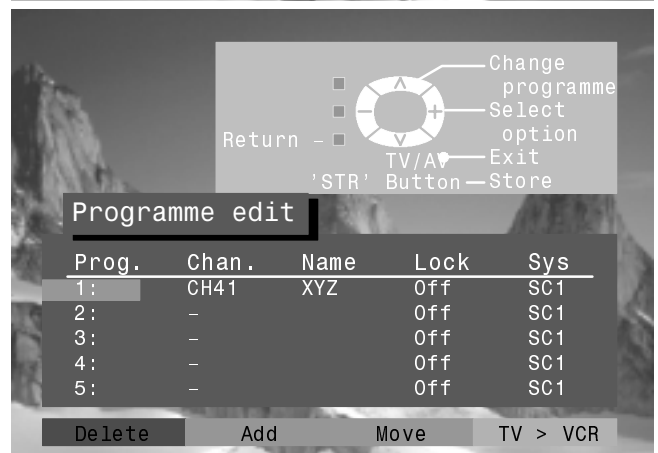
Change programme
Select option
Exit
Return –
TV/AV
'STR' Button — Store

Programme edit

| Prog. | Chan. | Name | Lock | Sys |
|---|---|---|---|---|
| 1: | CH41 | XYZ | Off | SC1 |
| 2: | – | | Off | SC1 |
| 3: | – | | Off | SC1 |
| 4: | – | | Off | SC1 |
| 5: | – | | Off | SC1 |

Delete Add Move TV > VCR